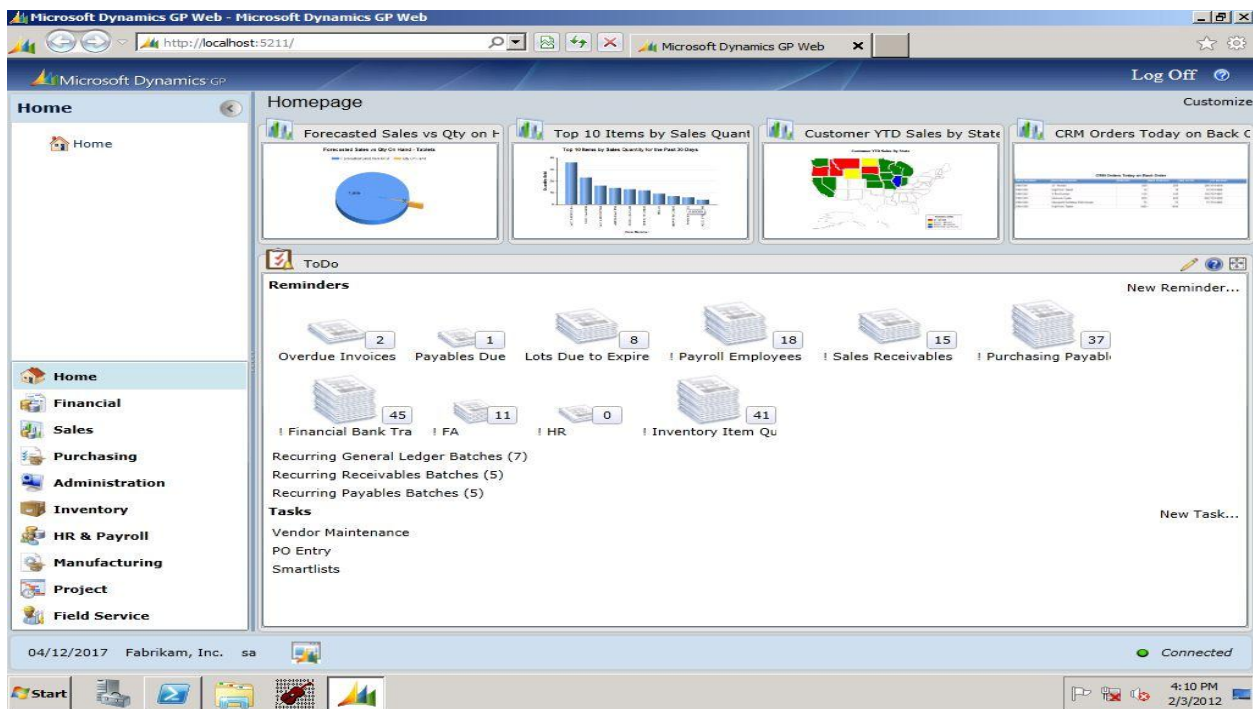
Microsoft Dynamics GP Web - Microsoft Dynamics GP Web

http://localhost:5211/

Microsoft Dynamics GP Web

Microsoft Dynamics GP

Log Off

Home

Home

Homepage

Customize

Forecasted Sales vs Qty on H

Top 10 Items by Sales Quant

Customer YTD Sales by State

CRM Orders Today on Back C

Forecasted Sales vs Qty On Hand - Tablets

Top 10 Items by Sales Quantity for the Past 30 Days

Customer YTD Sales by State

CRM Orders Today on Back Order

ToDo

Reminders

New Reminder...

2
Overdue Invoices

1
Payables Due

8
Lots Due to Expire

18
! Payroll Employees

15
! Sales Receivables

37
! Purchasing Payabl

45
! Financial Bank Tra

11
! FA

0
! HR

41
! Inventory Item Qu

Recurring General Ledger Batches (7)
Recurring Receivables Batches (5)
Recurring Payables Batches (5)

Tasks

New Task...

Vendor Maintenance
PO Entry
Smartlists

Home
Financial
Sales
Purchasing
Administration
Inventory
HR & Payroll
Manufacturing
Project
Field Service

04/12/2017 Fabrikam, Inc. sa

Connected

Start

4:10 PM
2/3/2012